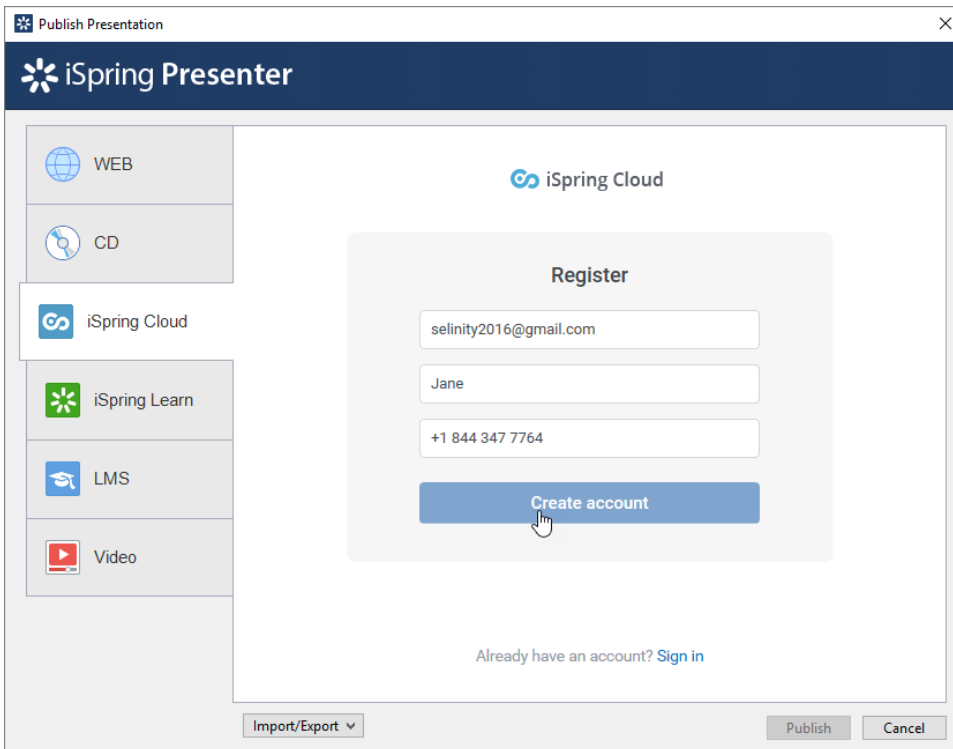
Publish Presentation

iSpring Presenter

WEB

CD

iSpring Cloud

iSpring Learn

LMS

Video

iSpring Cloud

Register

selinity2016@gmail.com

Jane

+1 844 347 7764

Create account

Already have an account? Sign in

Import/Export

Publish

Cancel